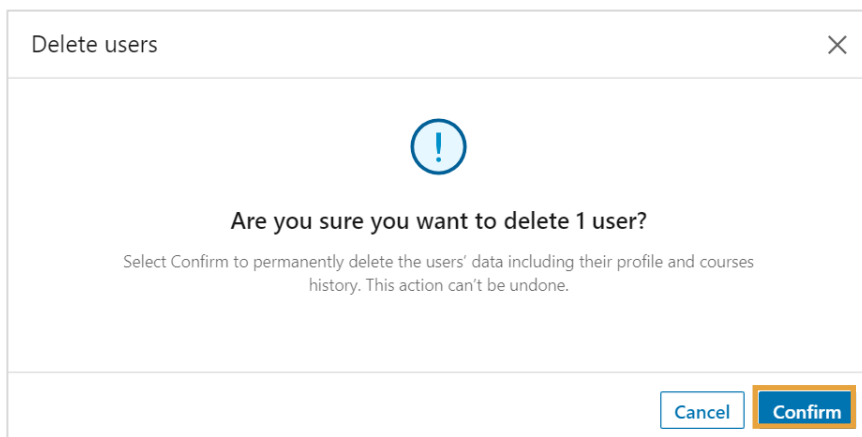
Delete users

!

Are you sure you want to delete 1 user?

Select Confirm to permanently delete the users' data including their profile and courses history. This action can't be undone.

Cancel Confirm